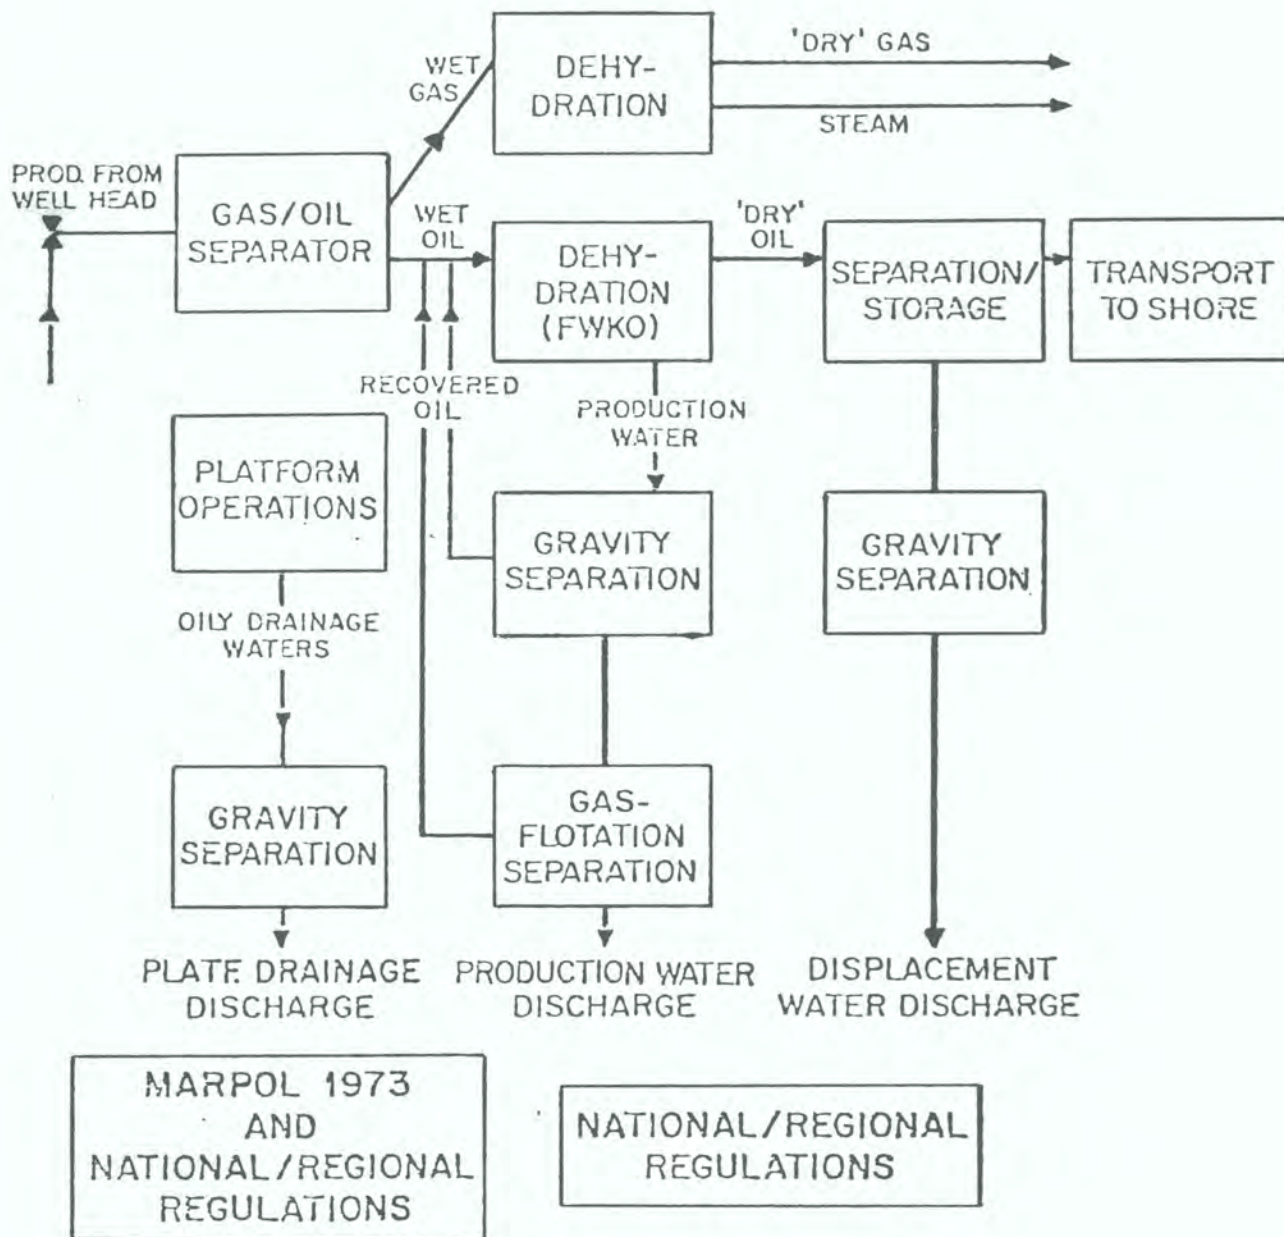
PROD. FROM WELL HEAD

GAS/OIL SEPARATOR

WET GAS

DEHY-DRATION

'DRY' GAS

STEAM

WET OIL

DEHY-DRATION (FWKO)

'DRY' OIL

SEPARATION/ STORAGE

TRANSPORT TO SHORE

RECOVERED OIL

PRODUCTION WATER

PLATFORM OPERATIONS

GRAVITY SEPARATION

GRAVITY SEPARATION

OILY DRAINAGE WATERS

GRAVITY SEPARATION

GAS-FLOTATION SEPARATION

PLATE DRAINAGE DISCHARGE

PRODUCTION WATER DISCHARGE

DISPLACEMENT WATER DISCHARGE

MARPOL 1973 AND NATIONAL/REGIONAL REGULATIONS

NATIONAL/REGIONAL REGULATIONS